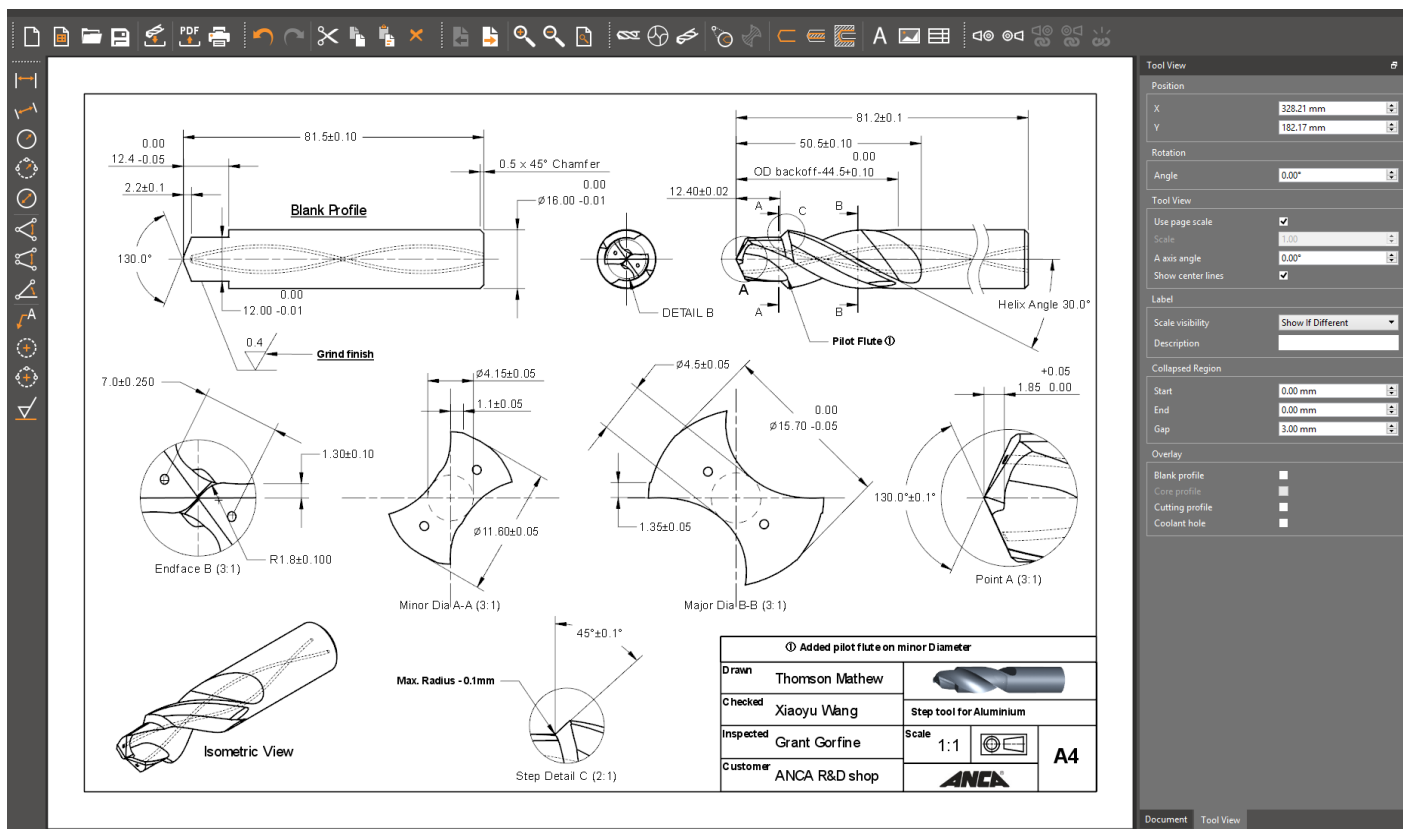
81.5±0.10

0.00
12.4 -0.05

2.2±0.1

0.5 × 45° Chamfer

0.00
Ø16.00 -0.01

Blank Profile

130.0°

0.00
12.00 -0.01

0.4

Grind finish

DETAIL B

81.2±0.1

50.5±0.10

0.00
OD backoff-44.5+0.10

12.40±0.02

A

C

B

A

A

B

Helix Angle 30.0°

Pilot Flute ①

7.0±0.250

1.30±0.10

R1.8±0.100

Endface B (3:1)

Ø4.15±0.05

1.1±0.05

Ø11.60±0.05

Minor Dia A-A (3:1)

Ø4.5±0.05

0.00
Ø15.70 -0.05

1.35±0.05

Major Dia B-B (3:1)

+0.05
1.85 0.00

130.0°±0.1°

Point A (3:1)

Isometric View

45°±0.1°

Max. Radius - 0.1mm

Step Detail C (2:1)

① Added pilot flute on minor Diameter

| Drawn | Thomson Mathew | |
|---|---|---|
| Checked | Xiaoyu Wang | Step tool for Aluminium |
| Inspected | Grant Gorfine | Scale 1:1 | A4 |
| Customer | ANCA R&D shop | ANCA |

Tool View
Position
X 328.21 mm
Y 182.17 mm
Rotation
Angle 0.00°
Tool View
Use page scale
Scale 1.00
A axis angle 0.00°
Show center lines
Label
Scale visibility Show If Different
Description
Collapsed Region
Start 0.00 mm
End 0.00 mm
Gap 3.00 mm
Overlay
Blank profile
Core profile
Cutting profile
Coolant hole

Document Tool View